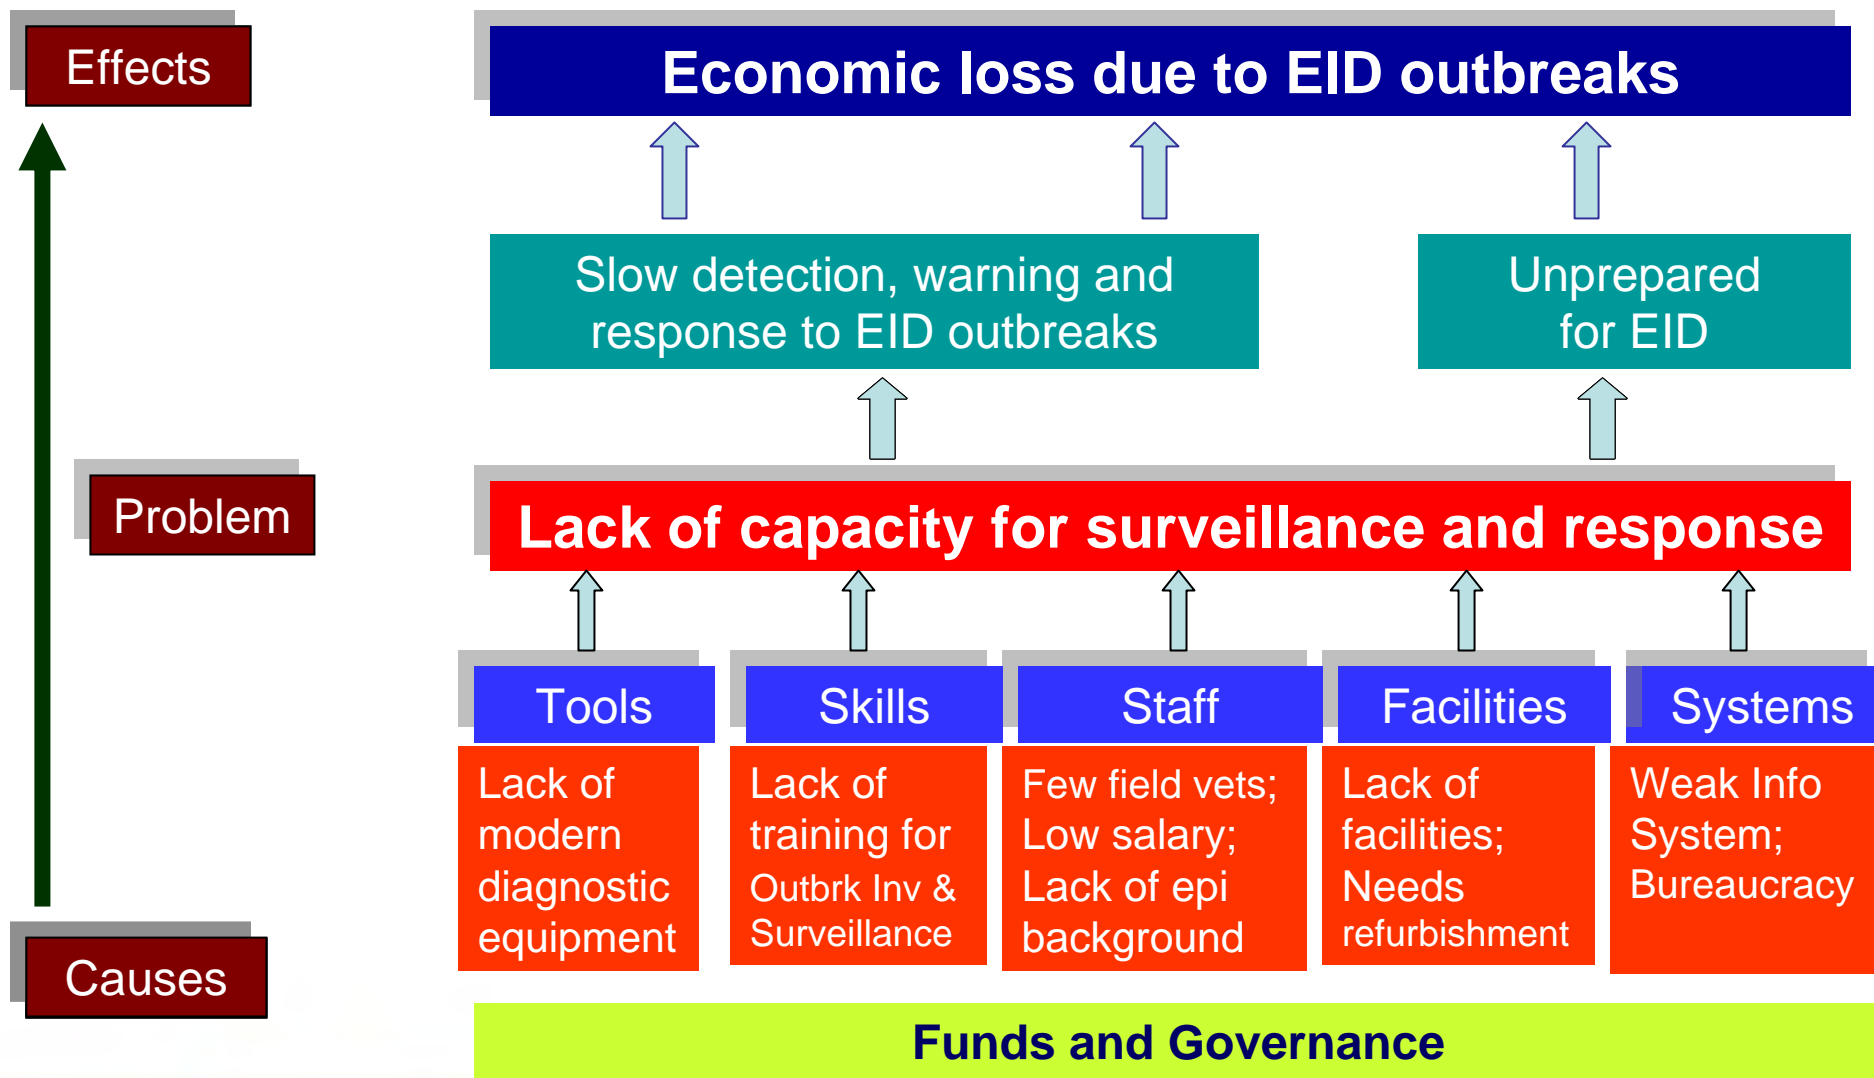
Effects

Economic loss due to EID outbreaks

Slow detection, warning and response to EID outbreaks

Unprepared for EID

Problem

Lack of capacity for surveillance and response

Tools

Lack of modern diagnostic equipment

Skills

Lack of training for Outbrk Inv & Surveillance

Staff

Few field vets; Low salary; Lack of epi background

Facilities

Lack of facilities; Needs refurbishment

Systems

Weak Info System; Bureaucracy

Causes

Funds and Governance